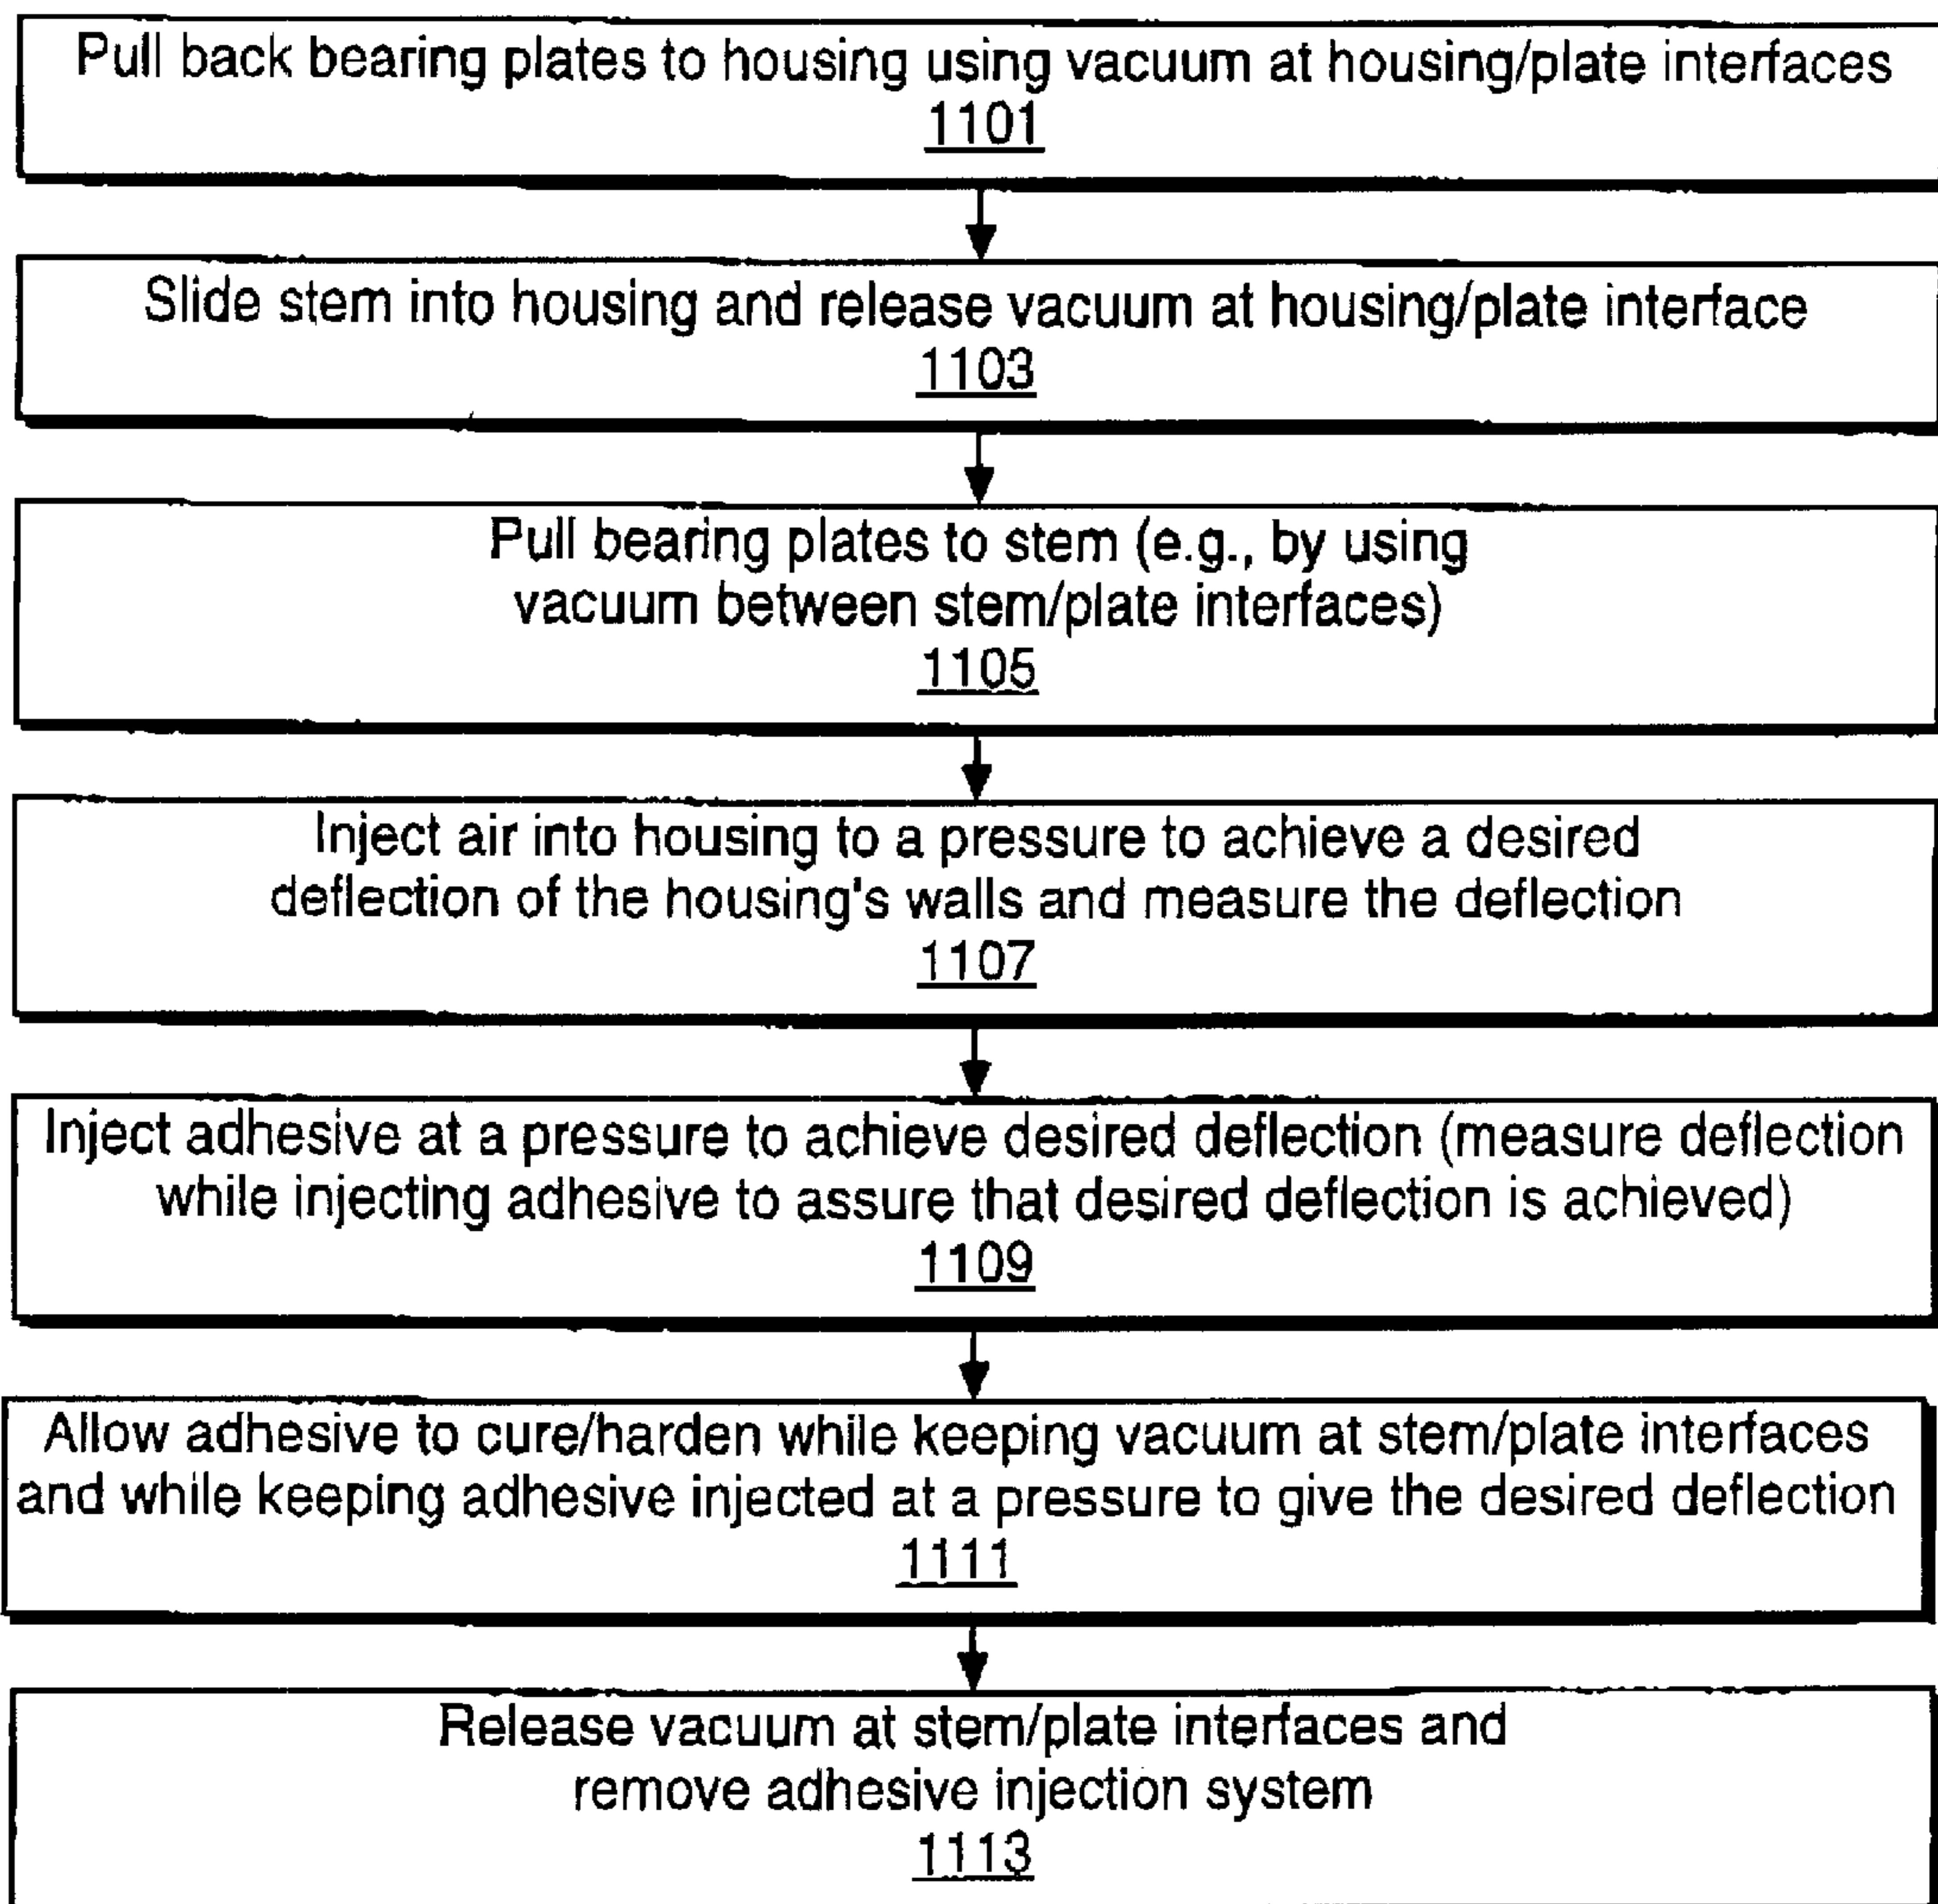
Pull back bearing plates to housing using vacuum at housing/plate interfaces
1101

Slide stem into housing and release vacuum at housing/plate interface
1103

Pull bearing plates to stem (e.g., by using vacuum between stem/plate interfaces)
1105

Inject air into housing to a pressure to achieve a desired deflection of the housing's walls and measure the deflection
1107

Inject adhesive at a pressure to achieve desired deflection (measure deflection while injecting adhesive to assure that desired deflection is achieved)
1109

Allow adhesive to cure/harden while keeping vacuum at stem/plate interfaces and while keeping adhesive injected at a pressure to give the desired deflection
1111

Release vacuum at stem/plate interfaces and remove adhesive injection system
1113